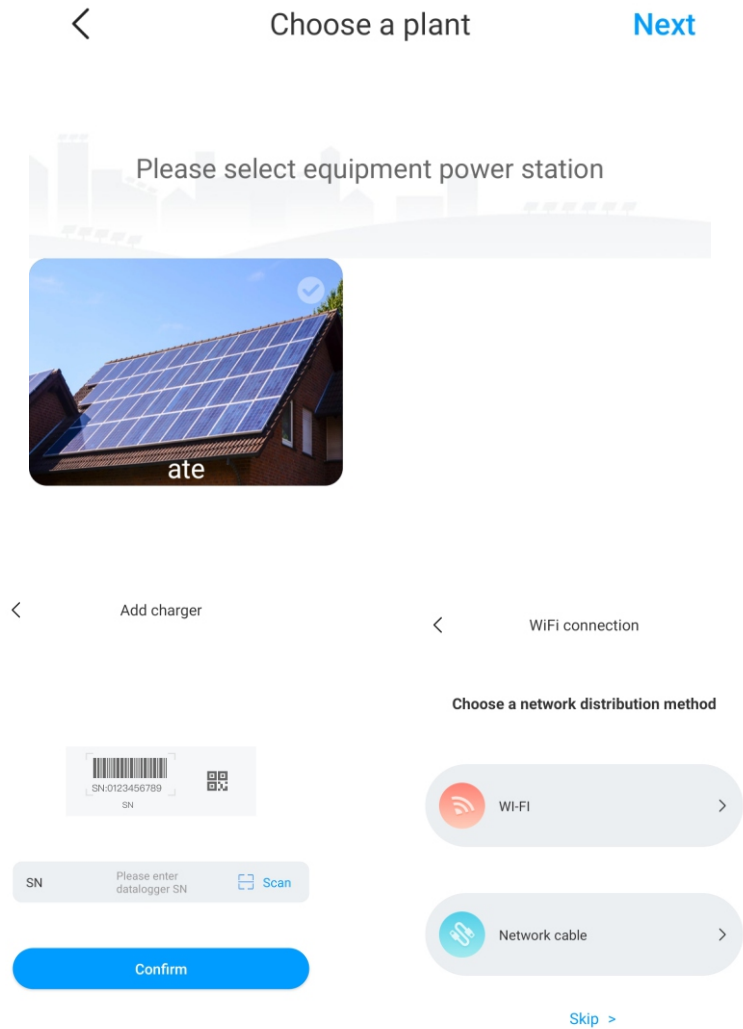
<

Choose a plant

Next

Please select equipment power station

ate

<

Add charger

SN:0123456789

SN

SN

Please enter datalogger SN

Scan

Confirm

<

WiFi connection

Choose a network distribution method

WI-FI

>

Network cable

>

Skip >